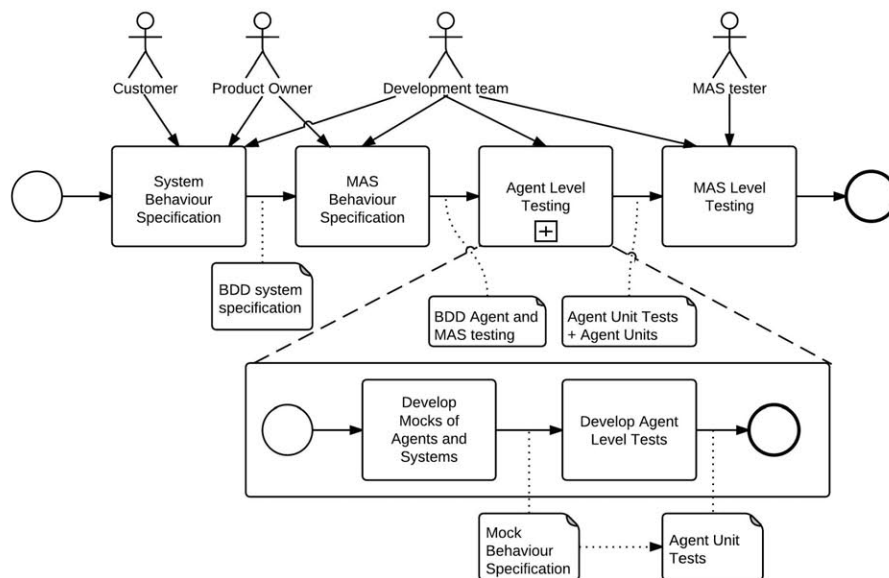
Customer

Product Owner

Development team

MAS tester

System Behaviour Specification

MAS Behaviour Specification

Agent Level Testing

MAS Level Testing

BDD system specification

BDD Agent and MAS testing

Agent Unit Tests + Agent Units

Develop Mocks of Agents and Systems

Develop Agent Level Tests

Mock Behaviour Specification

Agent Unit Tests